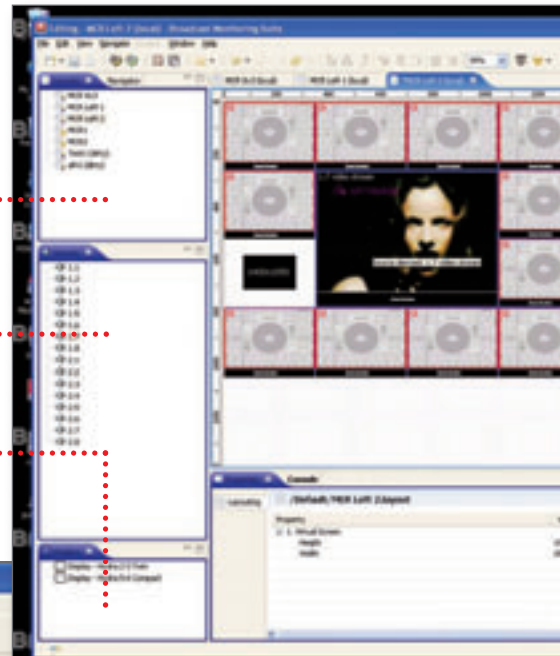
Editing - MCR Left 1 (local) - Broadcast Monitoring Suite

File Edit View Navigate Window Help

Navigator

MCR 0+3 (local)

MCR Left 1 (local)

MCR Left 1 (local)

Console

/Default/MCR Left 1/layout

Property

1. Virtual Screen

Height

Width

Display - Kaleido-X 8 Twin

Display - Kaleido-X 8 Compact